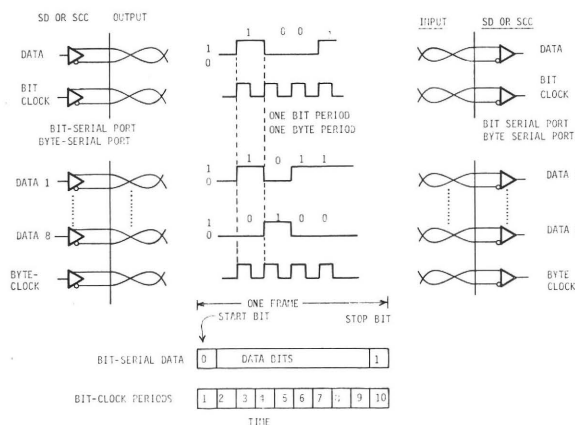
SD OR SCC OUTPUT

DATA

BIT CLOCK

BIT-SERIAL PORT
BYTE-SERIAL PORT

DATA 1

DATA 8

BYTE-CLOCK

1
0

1 0 0 ,

ONE BIT PERIOD
ONE BYTE PERIOD

1
0

1 0 1 1

1
0

0 1 0 0

INPUT SD OR SCC

DATA

BIT CLOCK

BIT SERIAL PORT
BYTE SERIAL PORT

DATA

DATA

BYTE CLOCK

ONE FRAME

START BIT

STOP BIT

BIT-SERIAL DATA

| 0 | DATA BITS | 1 |
|---|---|---|

BIT-CLOCK PERIODS

| 1 | 2 | 3 | 4 | 5 | 6 | 7 | 8 | 9 | 10 |
|---|---|---|---|---|---|---|---|---|---|

TIME